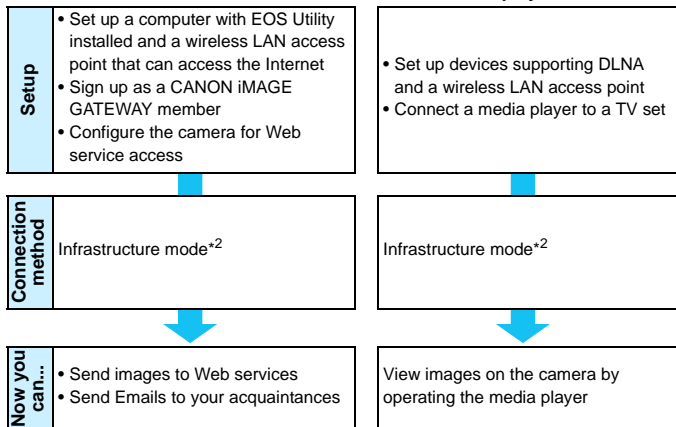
Setup

• Set up a computer with EOS Utility installed and a wireless LAN access point that can access the Internet
• Sign up as a CANON iMAGE GATEWAY member
• Configure the camera for Web service access

• Set up devices supporting DLNA and a wireless LAN access point
• Connect a media player to a TV set

Connection method

Infrastructure mode$^{*2}$

Infrastructure mode$^{*2}$

Now you can...

• Send images to Web services
• Send Emails to your acquaintances

View images on the camera by operating the media player